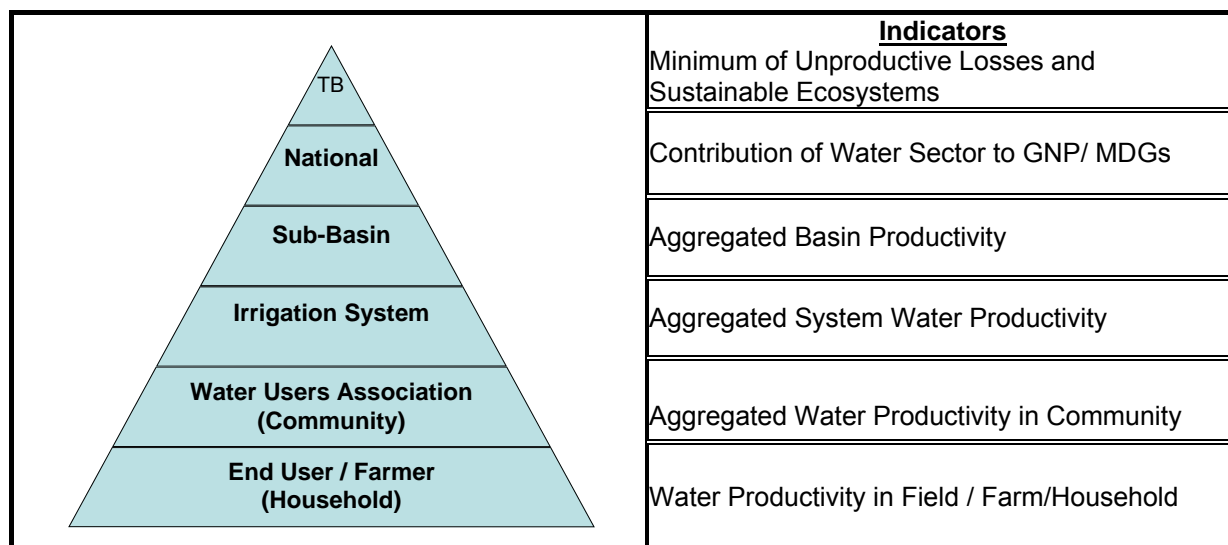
TB

National

Sub-Basin

Irrigation System

Water Users Association (Community)

End User / Farmer (Household)

**Indicators**

Minimum of Unproductive Losses and Sustainable Ecosystems

Contribution of Water Sector to GNP/ MDGs

Aggregated Basin Productivity

Aggregated System Water Productivity

Aggregated Water Productivity in Community

Water Productivity in Field / Farm/Household